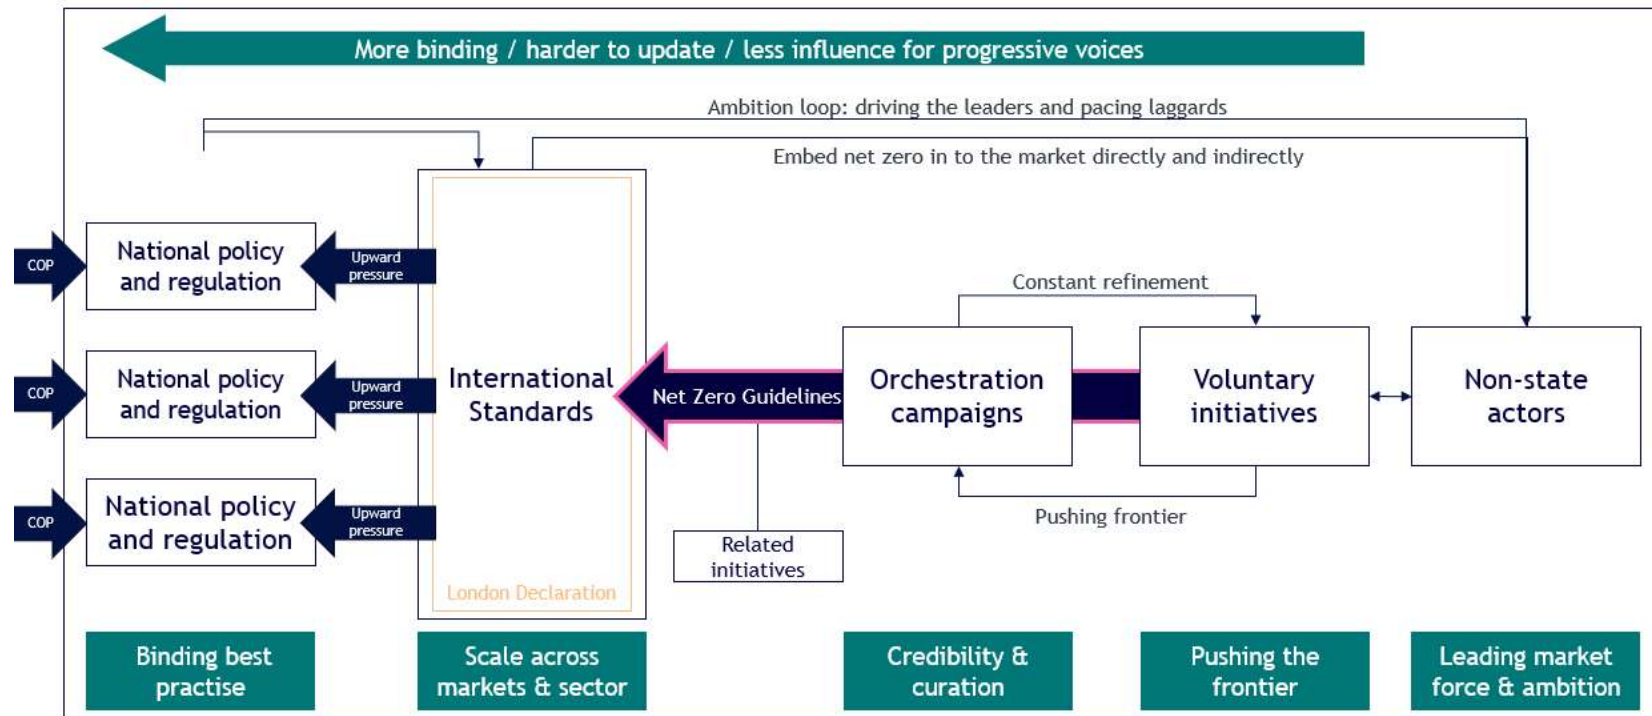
More binding / harder to update / less influence for progressive voices

Ambition loop: driving the leaders and pacing laggards

Embed net zero in to the market directly and indirectly

COP

National policy and regulation

Upward pressure

COP

National policy and regulation

Upward pressure

COP

National policy and regulation

Upward pressure

International Standards

London Declaration

Net Zero Guidelines

Related initiatives

Constant refinement

Orchestration campaigns

Voluntary initiatives

Pushing frontier

Non-state actors

Binding best practise

Scale across markets & sector

Credibility & curation

Pushing the frontier

Leading market force & ambition